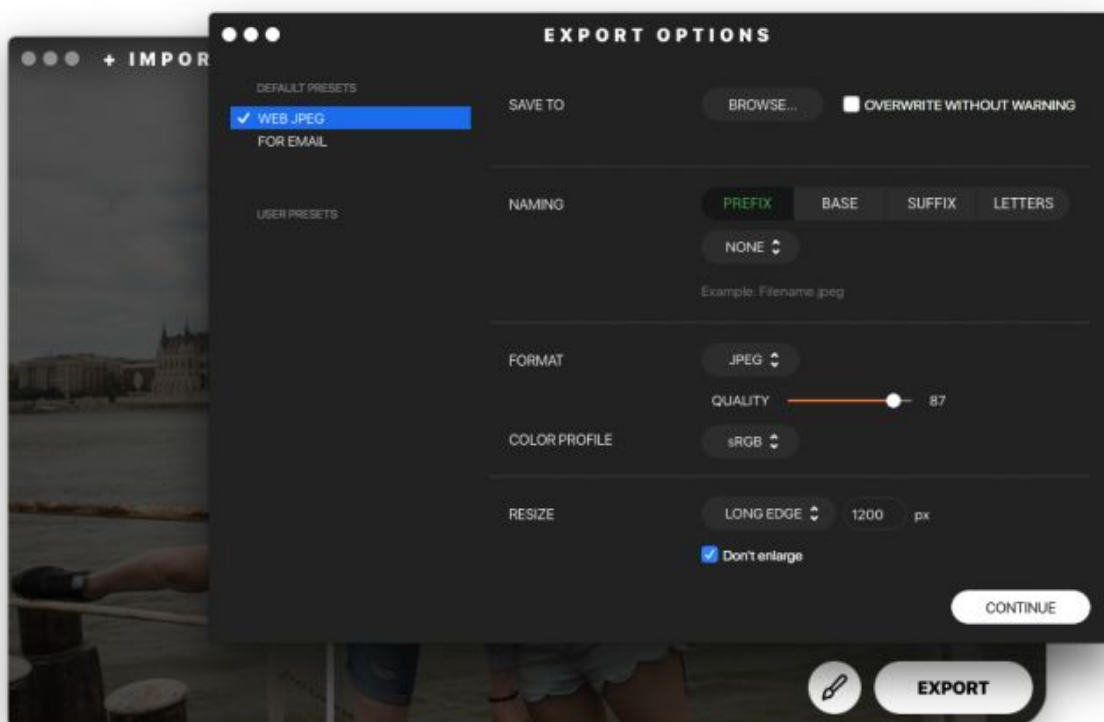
+ IMPOR

EXPORT OPTIONS

DEFAULT PRESETS
✓ WEB JPEG
FOR EMAIL

USER PRESETS

SAVE TO
BROWSE...
OVERWRITE WITHOUT WARNING

NAMING
PREFIX
BASE
SUFFIX
LETTERS
NONE
Example: Filename.jpeg

FORMAT
JPEG
QUALITY
87
COLOR PROFILE
sRGB

RESIZE
LONG EDGE
1200
px
Don't enlarge

CONTINUE

EXPORT